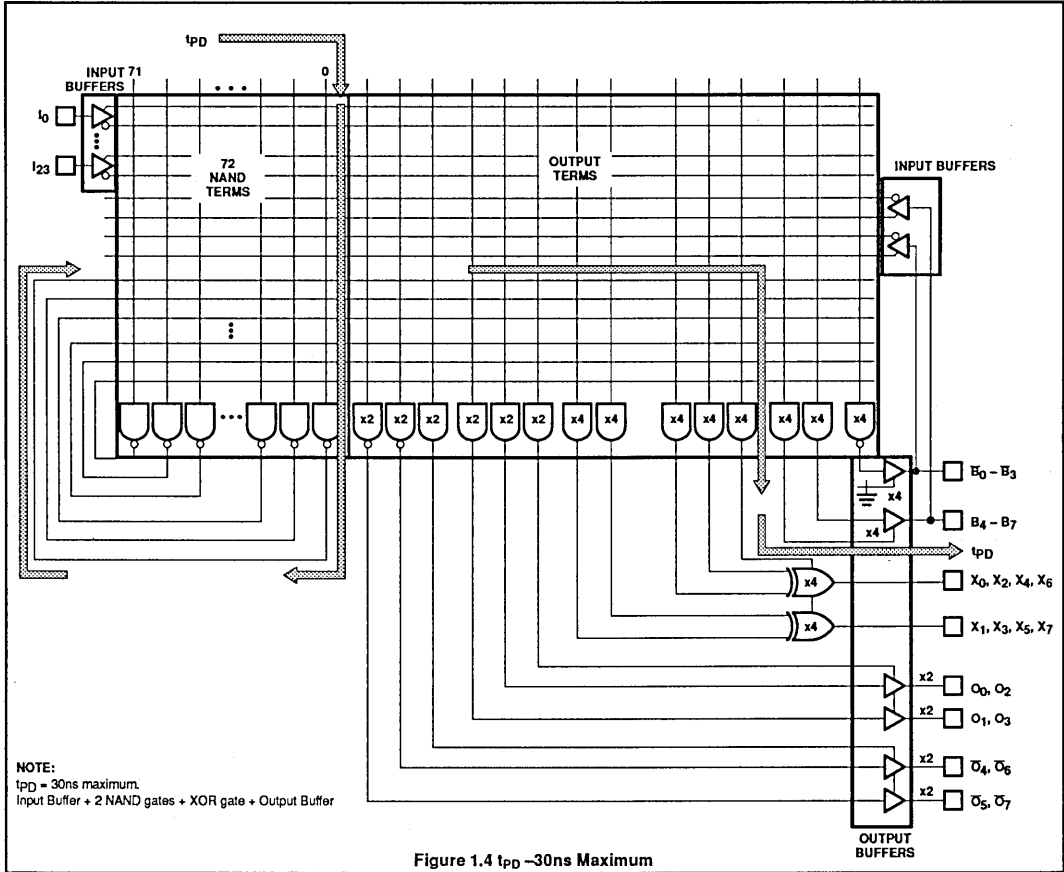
$t_{PD}$

INPUT BUFFERS

71

0

$I_0$

$I_{23}$

72 NAND TERMS

OUTPUT TERMS

INPUT BUFFERS

x2 x2 x2 x2 x2 x2 x4 x4 x4 x4 x4 x4 x4 x4

x4

x4

$\overline{B}_0 - B_3$

$B_4 - B_7$

$t_{PD}$

x4

$X_0, X_2, X_4, X_6$

x4

$X_1, X_3, X_5, X_7$

x2 $O_0, O_2$

x2 $O_1, O_3$

x2 $\overline{O}_4, \overline{O}_6$

x2 $\overline{O}_5, \overline{O}_7$

OUTPUT BUFFERS

NOTE:
$t_{PD}$ = 30ns maximum.
Input Buffer + 2 NAND gates + XOR gate + Output Buffer

Figure 1.4 $t_{PD}$ –30ns Maximum